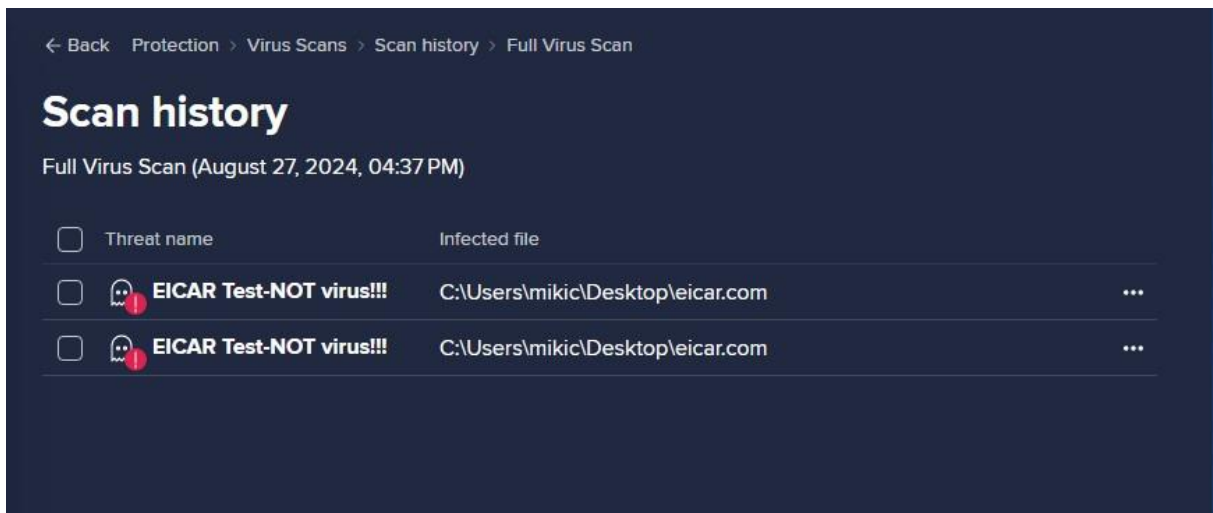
← Back Protection > Virus Scans > Scan history > Full Virus Scan

Scan history

Full Virus Scan (August 27, 2024, 04:37 PM)

| Threat name | Infected file | |
|---|---|---|
| EICAR Test-NOT virus!!! | C:\Users\mikic\Desktop\eicar.com | ••• |
| EICAR Test-NOT virus!!! | C:\Users\mikic\Desktop\eicar.com | ••• |